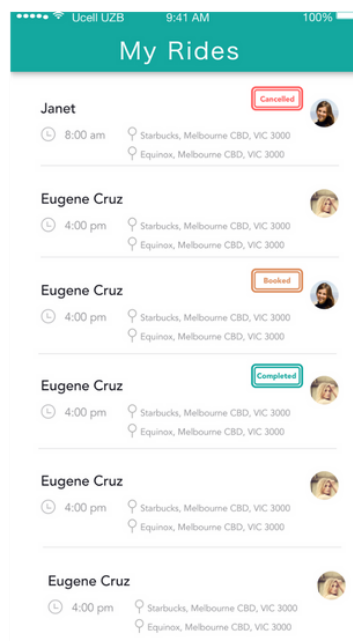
Ucell UZB 9:41 AM 100%

My Rides

Janet
Cancelled
8:00 am
Starbucks, Melbourne CBD, VIC 3000
Equinox, Melbourne CBD, VIC 3000

Eugene Cruz
4:00 pm
Starbucks, Melbourne CBD, VIC 3000
Equinox, Melbourne CBD, VIC 3000

Eugene Cruz
Booked
4:00 pm
Starbucks, Melbourne CBD, VIC 3000
Equinox, Melbourne CBD, VIC 3000

Eugene Cruz
Completed
4:00 pm
Starbucks, Melbourne CBD, VIC 3000
Equinox, Melbourne CBD, VIC 3000

Eugene Cruz
4:00 pm
Starbucks, Melbourne CBD, VIC 3000
Equinox, Melbourne CBD, VIC 3000

Eugene Cruz
4:00 pm
Starbucks, Melbourne CBD, VIC 3000
Equinox, Melbourne CBD, VIC 3000